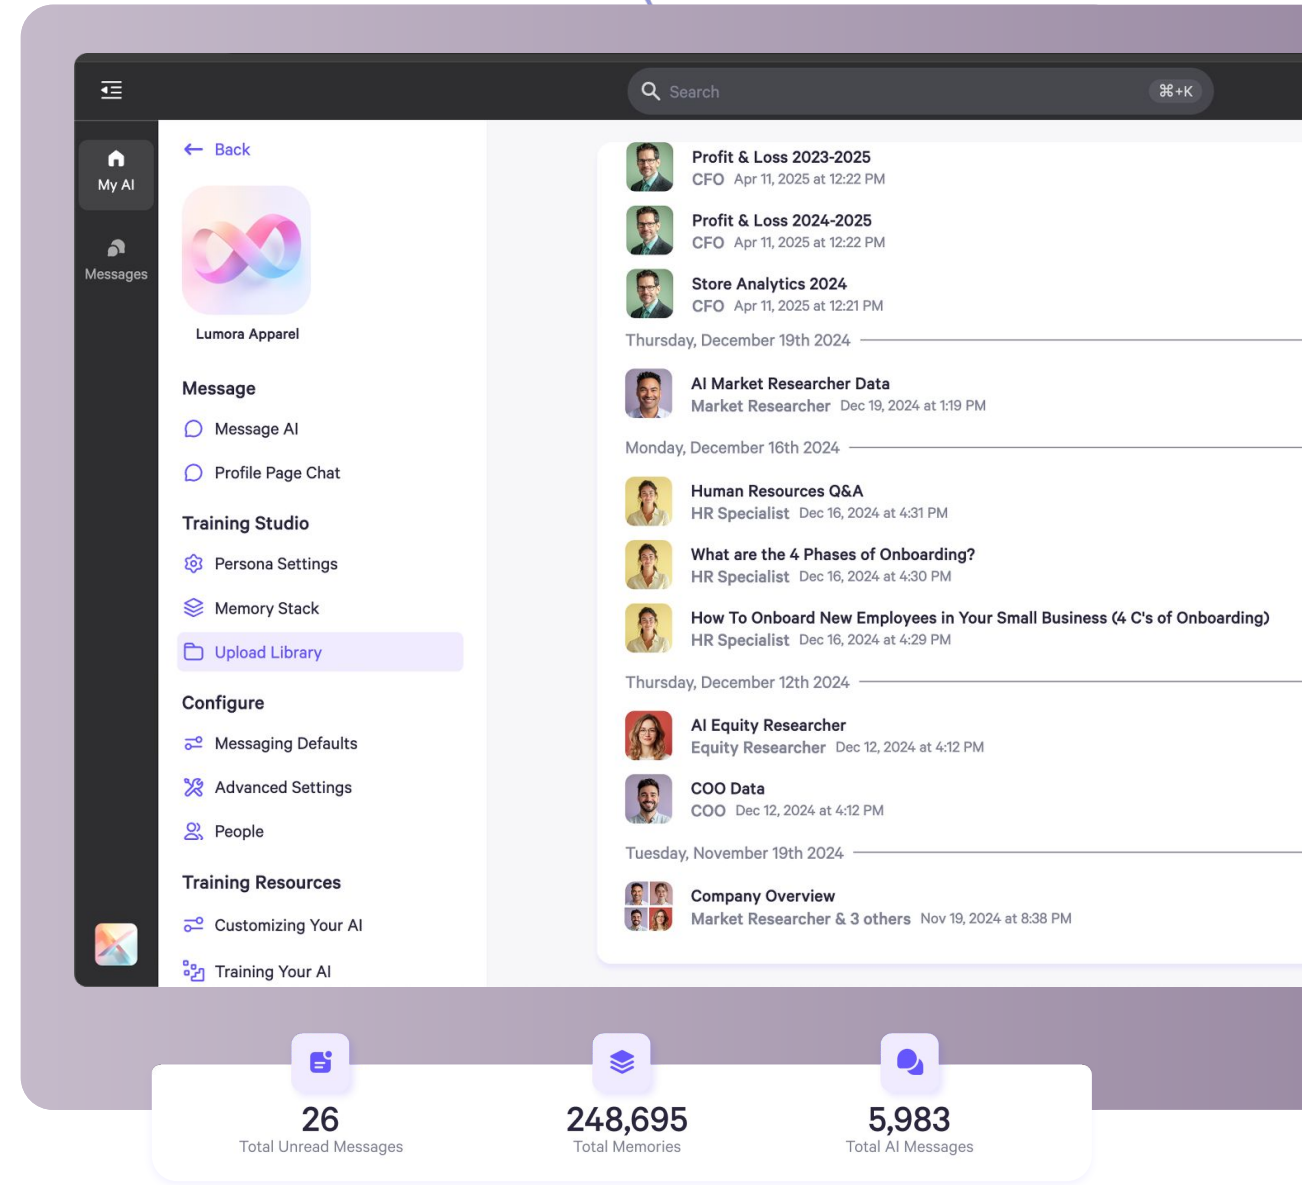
Search ⌘+K

My AI

Messages

← Back

Lumora Apparel

Message

Message AI

Profile Page Chat

Training Studio

Persona Settings

Memory Stack

Upload Library

Configure

Messaging Defaults

Advanced Settings

People

Training Resources

Customizing Your AI

Training Your AI

Profit & Loss 2023-2025
CFO Apr 11, 2025 at 12:22 PM

Profit & Loss 2024-2025
CFO Apr 11, 2025 at 12:22 PM

Store Analytics 2024
CFO Apr 11, 2025 at 12:21 PM

Thursday, December 19th 2024

AI Market Researcher Data
Market Researcher Dec 19, 2024 at 1:19 PM

Monday, December 16th 2024

Human Resources Q&A
HR Specialist Dec 16, 2024 at 4:31 PM

What are the 4 Phases of Onboarding?
HR Specialist Dec 16, 2024 at 4:30 PM

How To Onboard New Employees in Your Small Business (4 C's of Onboarding)
HR Specialist Dec 16, 2024 at 4:29 PM

Thursday, December 12th 2024

AI Equity Researcher
Equity Researcher Dec 12, 2024 at 4:12 PM

COO Data
COO Dec 12, 2024 at 4:12 PM

Tuesday, November 19th 2024

Company Overview
Market Researcher & 3 others Nov 19, 2024 at 8:38 PM

26
Total Unread Messages

248,695
Total Memories

5,983
Total AI Messages